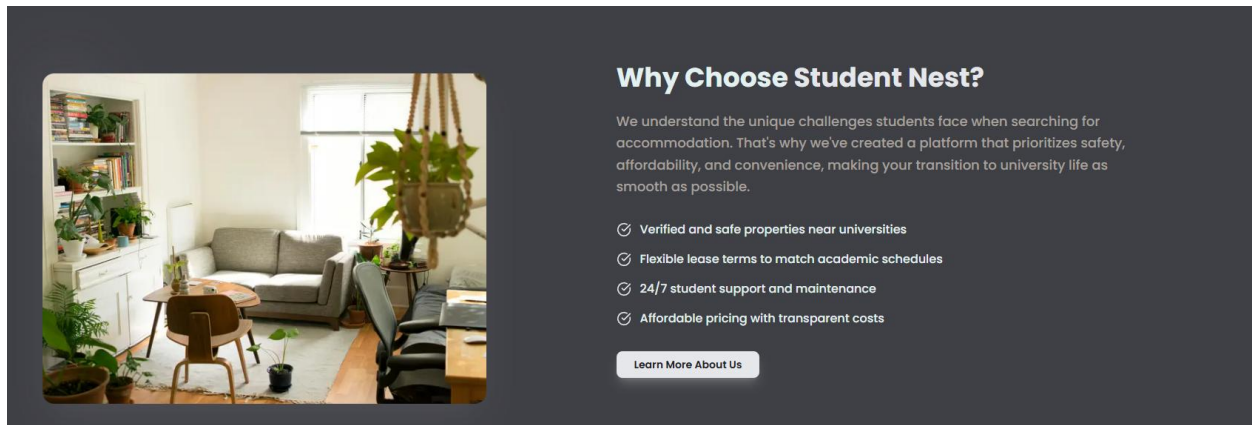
Why Choose Student Nest?

We understand the unique challenges students face when searching for accommodation. That's why we've created a platform that prioritizes safety, affordability, and convenience, making your transition to university life as smooth as possible.

Verified and safe properties near universities

Flexible lease terms to match academic schedules

24/7 student support and maintenance

Affordable pricing with transparent costs

Learn More About Us